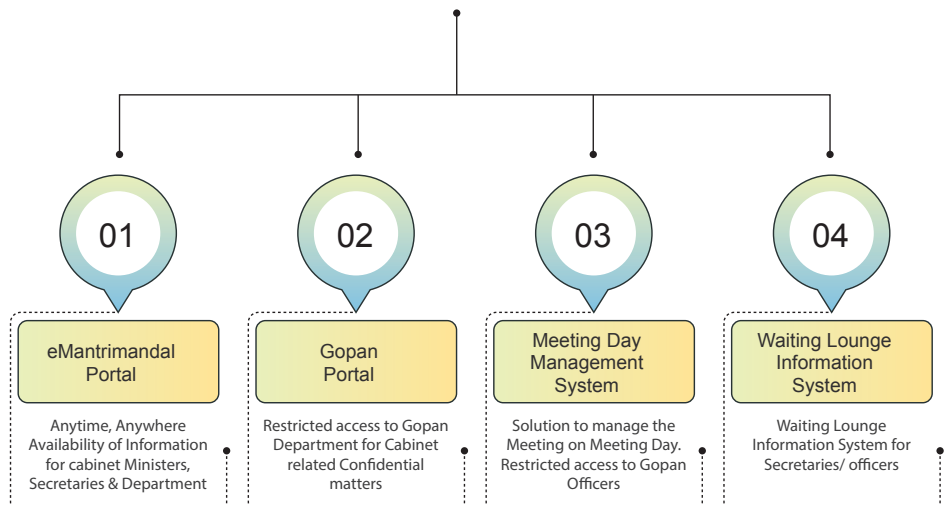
01

eMantrimandal Portal

Anytime, Anywhere Availability of Information for cabinet Ministers, Secretaries & Department

02

Gopan Portal

Restricted access to Gopan Department for Cabinet related Confidential matters

03

Meeting Day Management System

Solution to manage the Meeting on Meeting Day. Restricted access to Gopan Officers

04

Waiting Lounge Information System

Waiting Lounge Information System for Secretaries/ officers